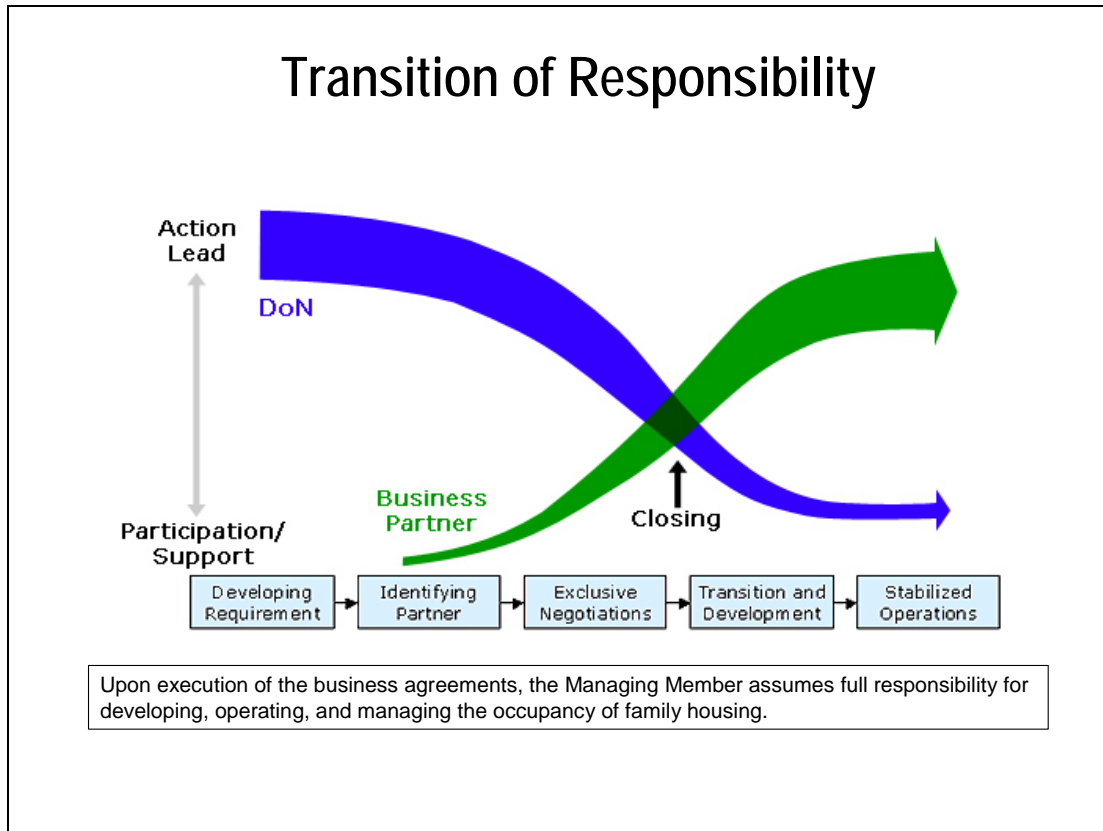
Transition of Responsibility

Action Lead

DoN

Participation/ Support

Business Partner

Closing

Developing Requirement

Identifying Partner

Exclusive Negotiations

Transition and Development

Stabilized Operations

Upon execution of the business agreements, the Managing Member assumes full responsibility for developing, operating, and managing the occupancy of family housing.